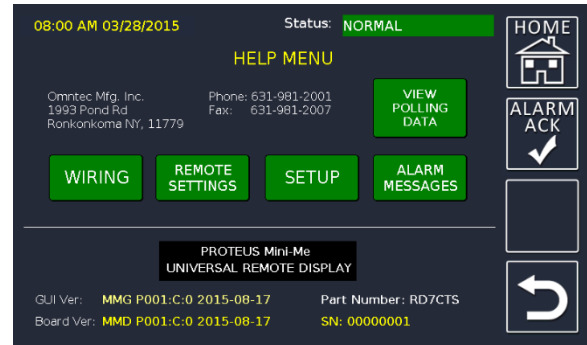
08:00 AM 03/28/2015

Status: NORMAL

HOME

HELP MENU

Omntec Mfg. Inc.
1993 Pond Rd
Ronkonkoma NY, 11779

Phone: 631-981-2001
Fax: 631-981-2007

VIEW POLLING DATA

ALARM ACK

WIRING

REMOTE SETTINGS

SETUP

ALARM MESSAGES

PROTEUS Mini-Me
UNIVERSAL REMOTE DISPLAY

GUI Ver: MMG P001:C:0 2015-08-17

Part Number: RD7CTS

Board Ver: MMD P001:C:0 2015-08-17

SN: 00000001